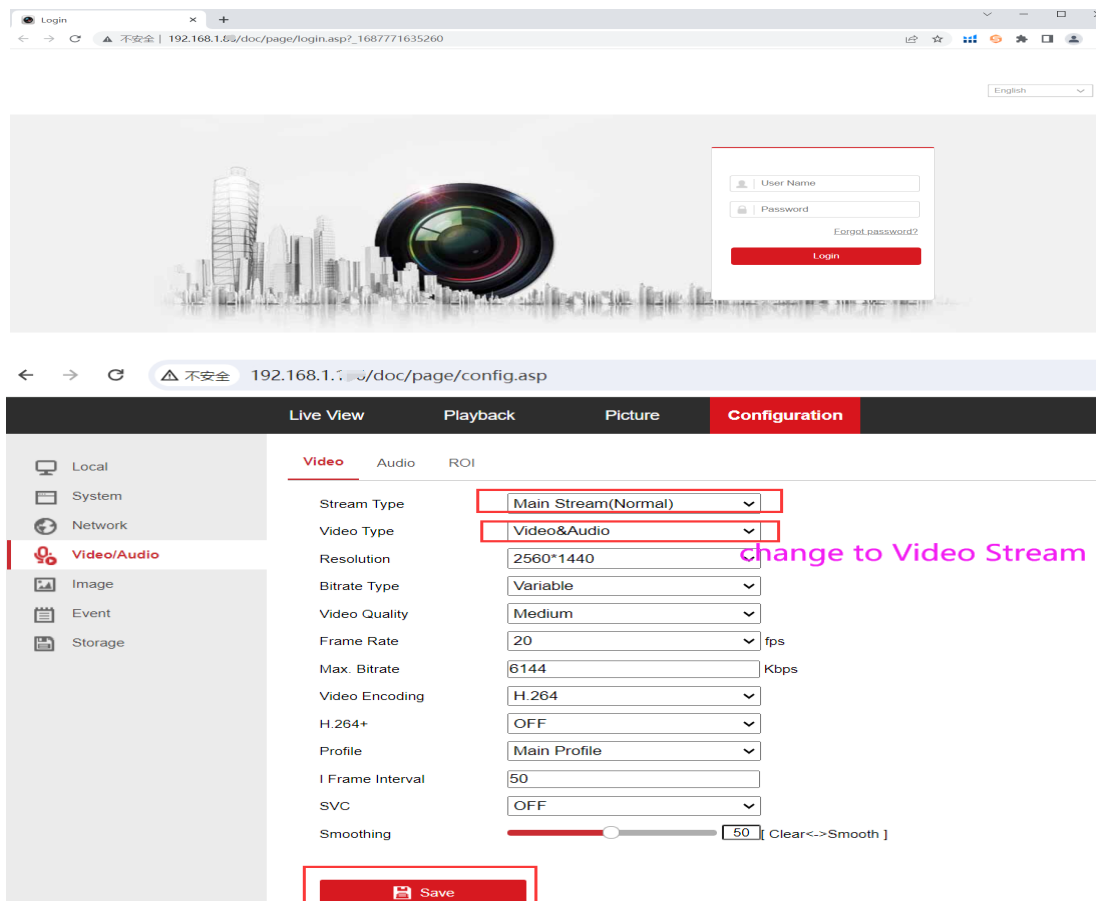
Login
不安全 | 192.168.1.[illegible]/doc/page/login.asp?_1687771635260

English

User Name
Password
Forgot password?
Login

不安全 192.168.1.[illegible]/doc/page/config.asp

Live View
Playback
Picture
Configuration

Local
System
Network
Video/Audio
Image
Event
Storage

Video
Audio
ROI

| | | |
|---|---|---|
| Stream Type | Main Stream(Normal) | |
| Video Type | Video&Audio | |
| Resolution | 2560*1440 | |
| Bitrate Type | Variable | |
| Video Quality | Medium | |
| Frame Rate | 20 | fps |
| Max. Bitrate | 6144 | Kbps |
| Video Encoding | H.264 | |
| H.264+ | OFF | |
| Profile | Main Profile | |
| I Frame Interval | 50 | |
| SVC | OFF | |
| Smoothing | 50 | [ Clear<->Smooth ] |

change to Video Stream

Save